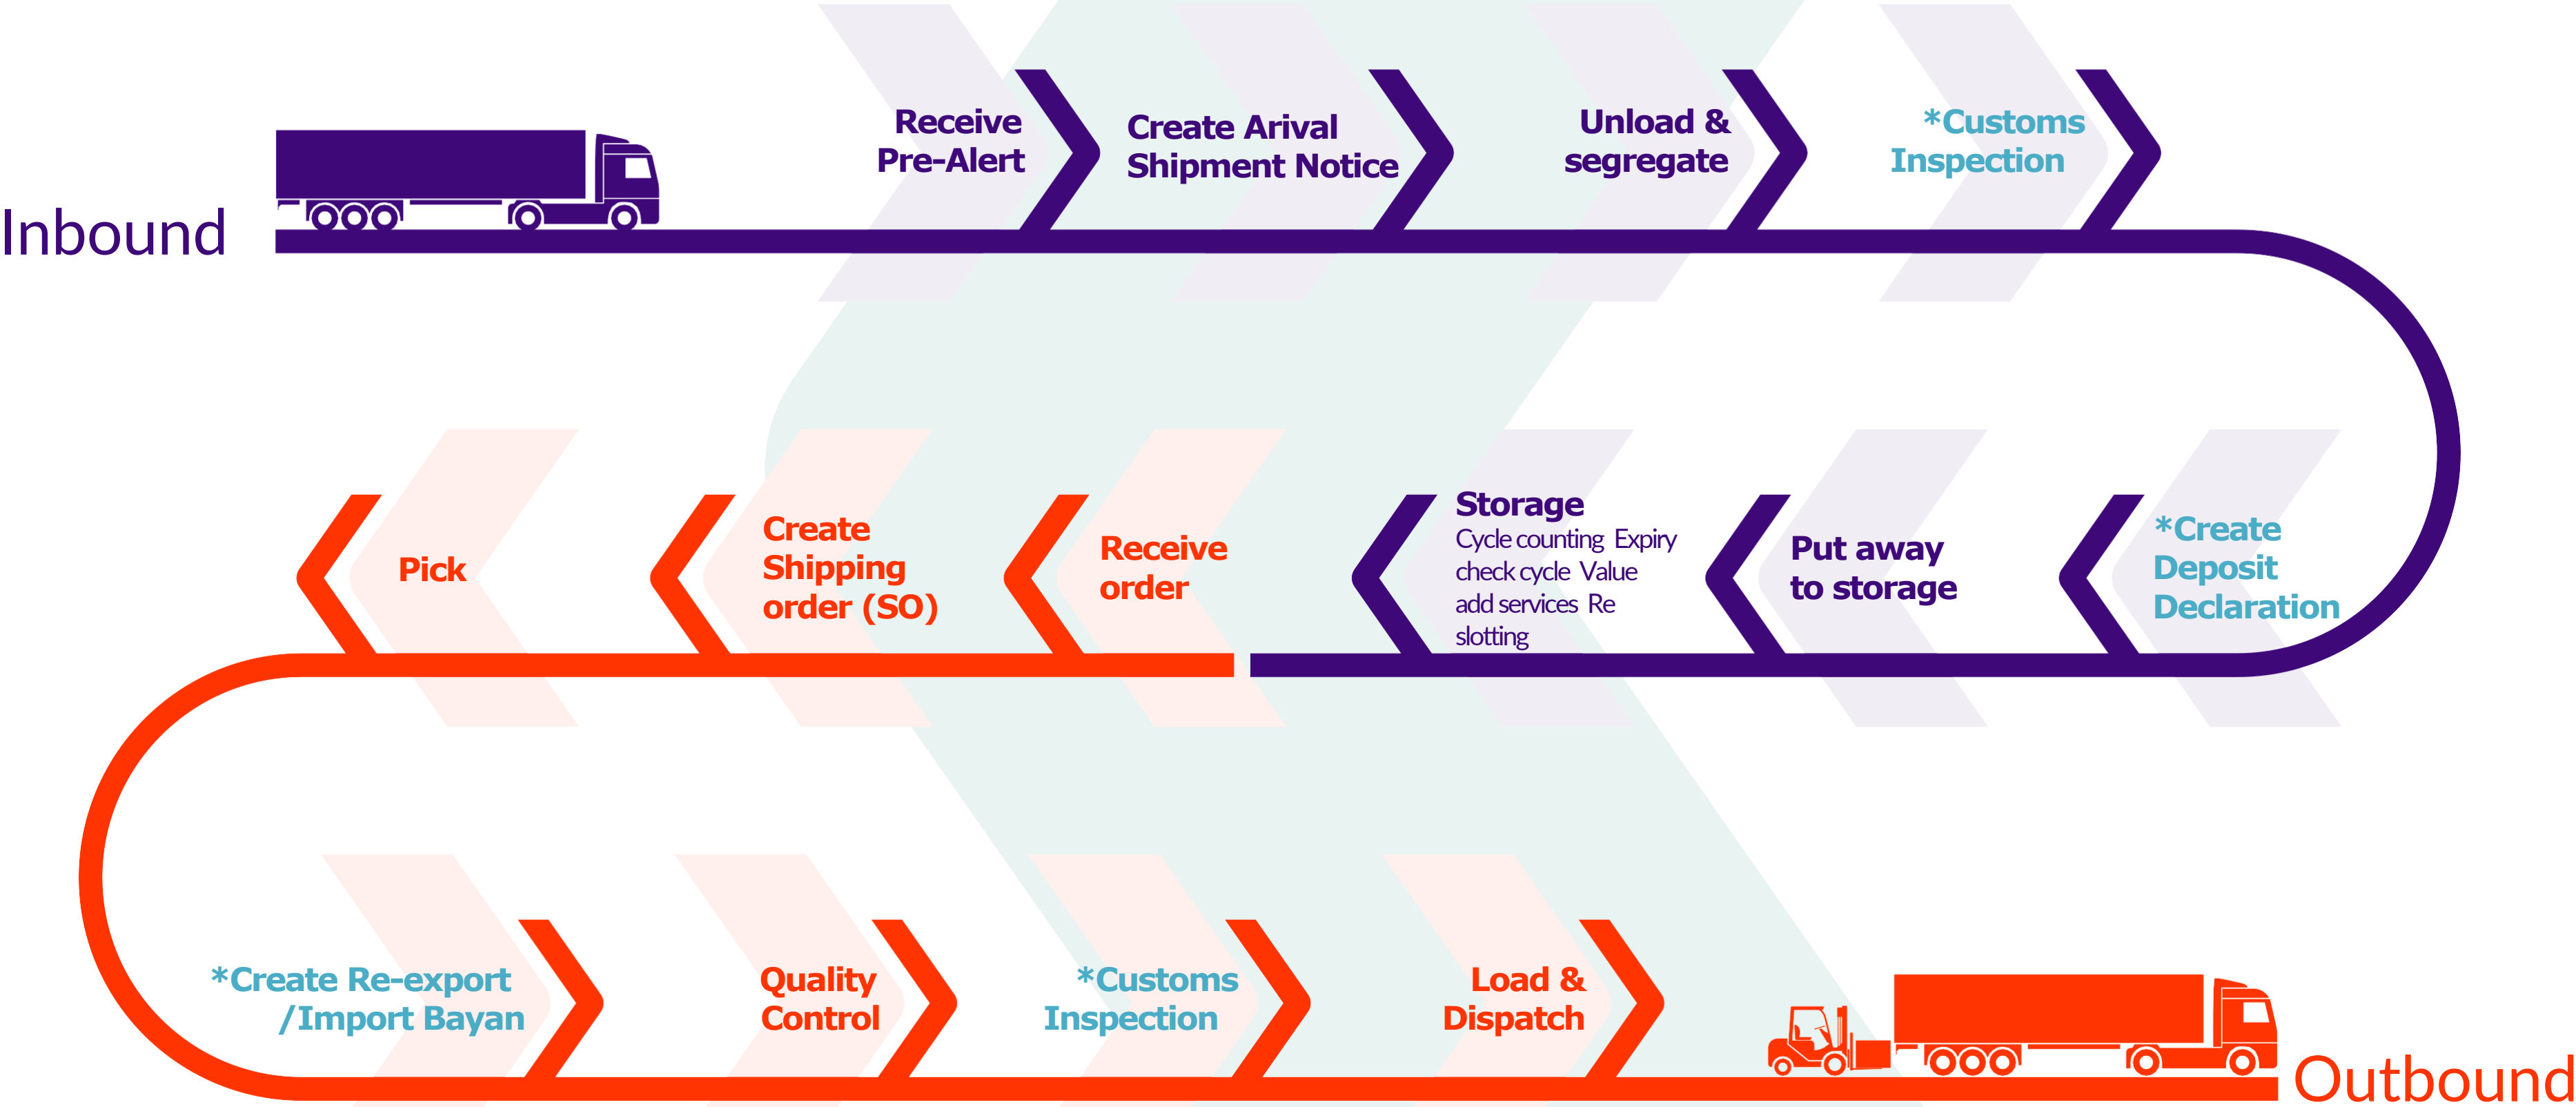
Inbound

Receive Pre-Alert

Create Arival Shipment Notice

Unload & segregate

*Customs Inspection

*Create Deposit Declaration

Put away to storage

Storage
Cycle counting Expiry check cycle Value add services Re slotting

Receive order

Create Shipping order (SO)

Pick

*Create Re-export /Import Bayan

Quality Control

*Customs Inspection

Load & Dispatch

Outbound